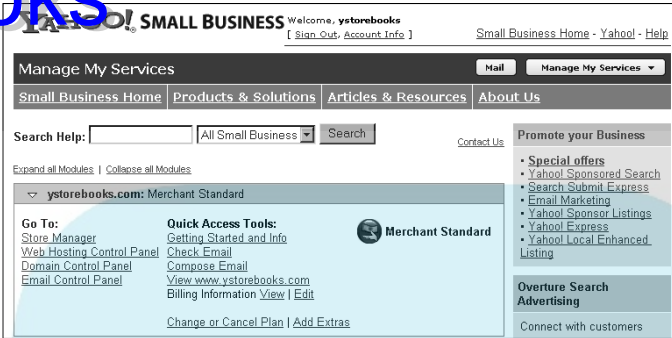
OKS

YAHOO! SMALL BUSINESS Welcome, ystorebooks [ Sign Out, Account Info ]

Small Business Home - Yahoo! - Help

Manage My Services

Mail

Manage My Services ▼

Small Business Home | Products & Solutions | Articles & Resources | About Us

Search Help: All Small Business Search

Contact Us

Expand all Modules | Collapse all Modules

ystorebooks.com: Merchant Standard

Go To:
Store Manager
Web Hosting Control Panel
Domain Control Panel
Email Control Panel

Quick Access Tools:
Getting Started and Info
Check Email
Compose Email
View www.ystorebooks.com
Billing Information View | Edit

Change or Cancel Plan | Add Extras

Merchant Standard

Promote your Business

• Special offers
• Yahoo! Sponsored Search
• Search Submit Express
• Email Marketing
• Yahoo! Sponsor Listings
• Yahoo! Express
• Yahoo! Local Enhanced Listing

Overture Search Advertising

Connect with customers